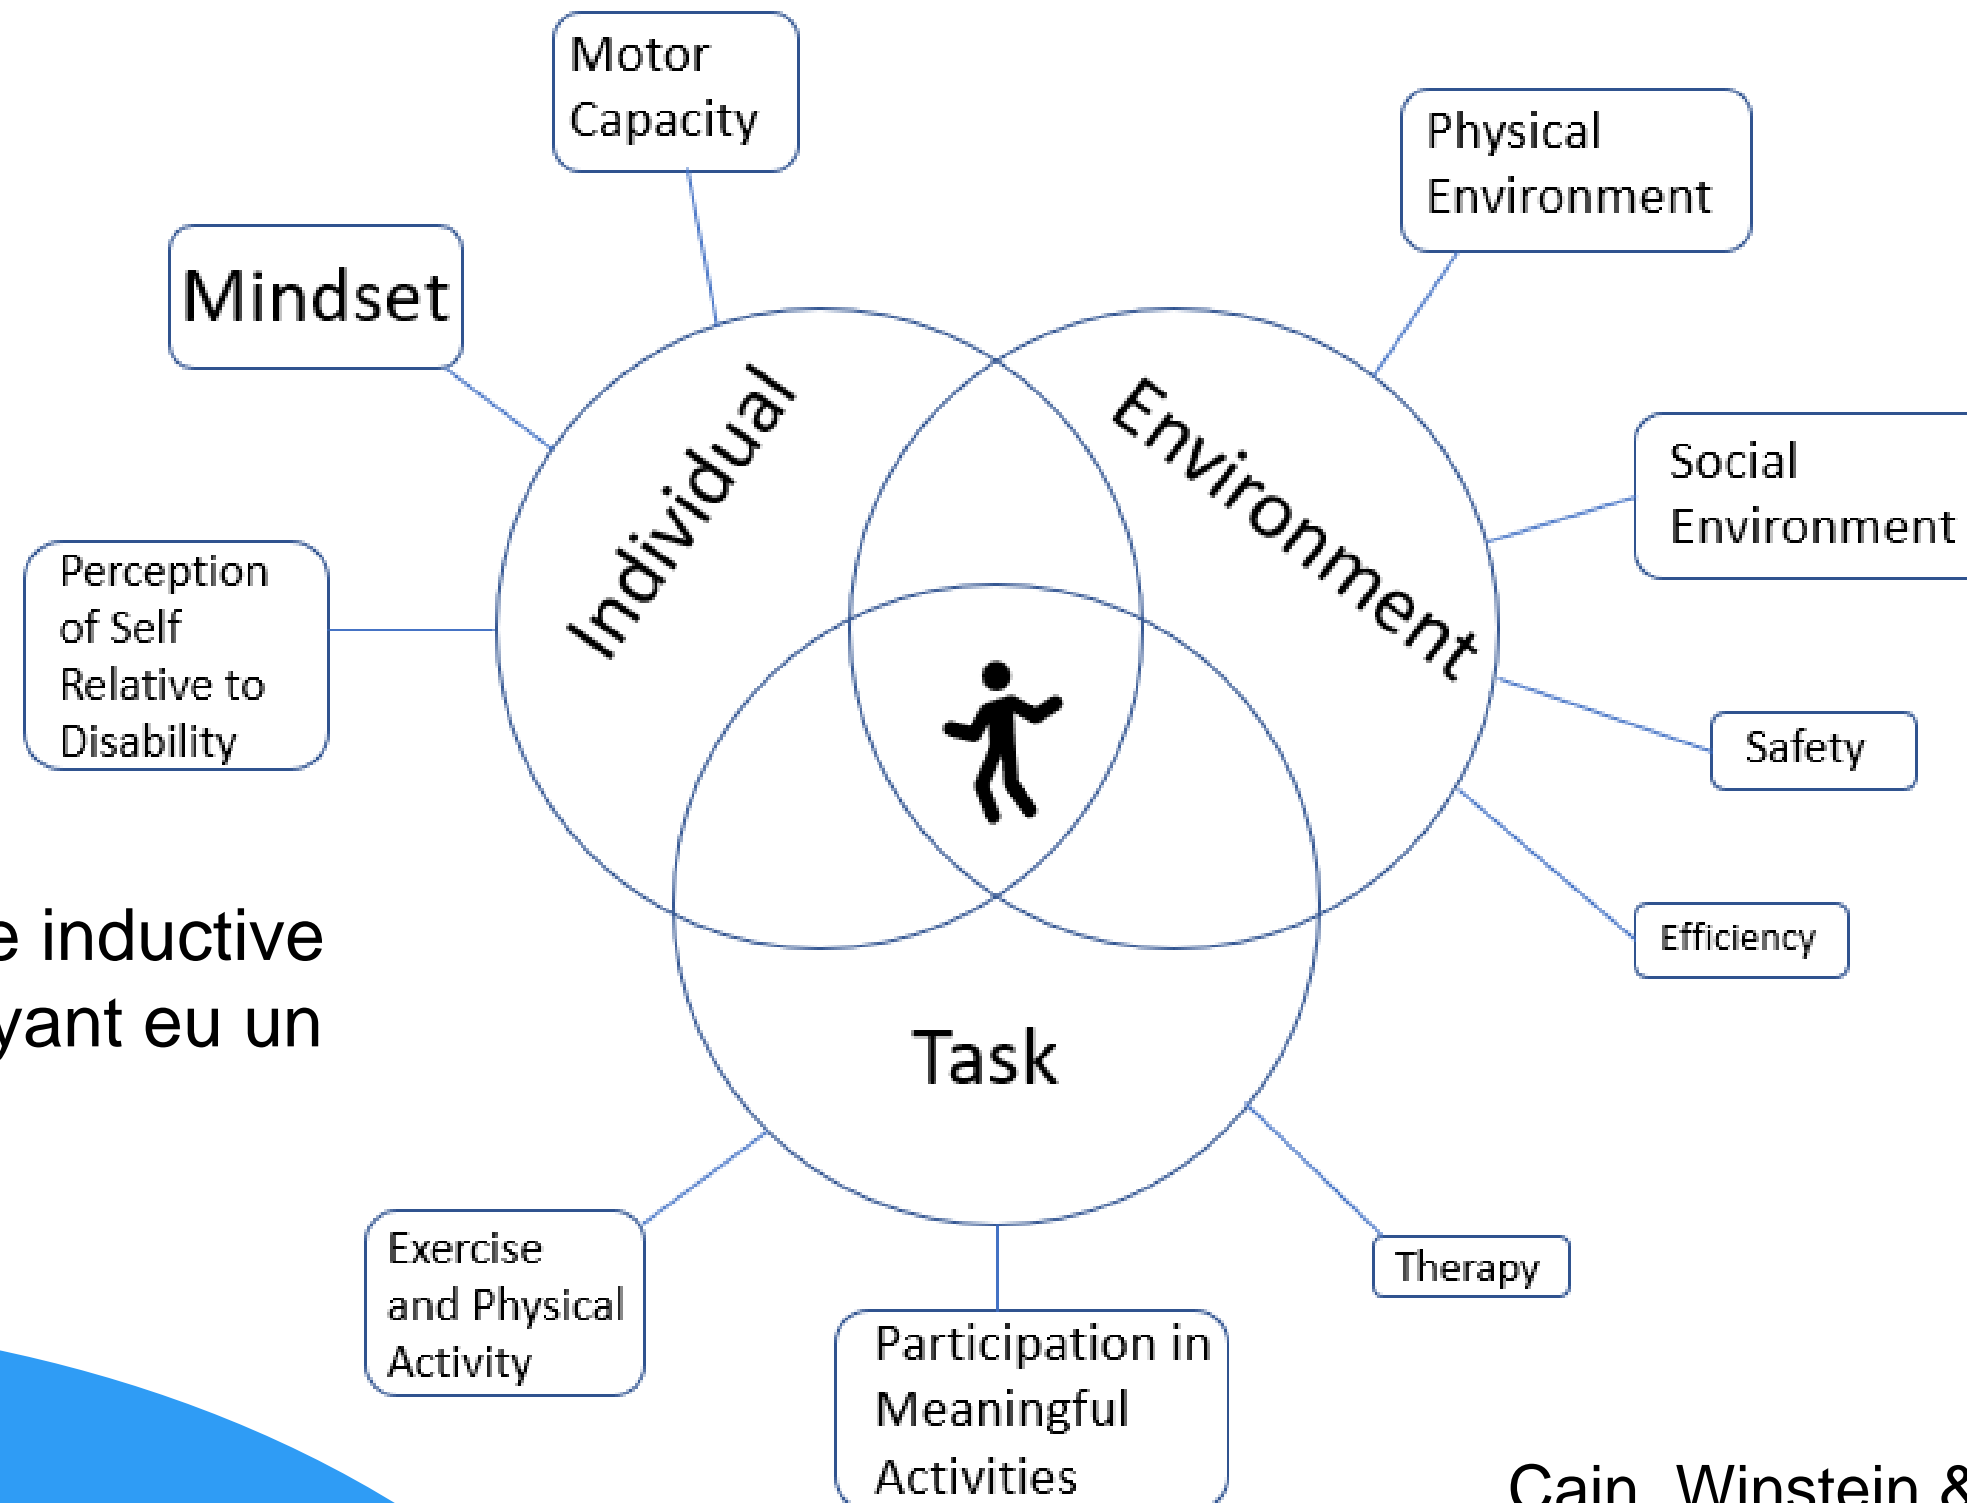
Motor Capacity

Physical Environment

Mindset

Individual

Environment

Social Environment

Perception of Self Relative to Disability

Safety

e inductive
yant eu un

Efficiency

Task

Exercise and Physical Activity

Therapy

Participation in Meaningful Activities

Cain, Winstein &